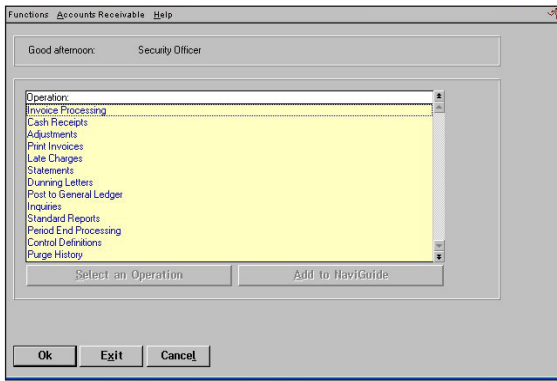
Functions Accounts Receivable Help

Good afternoon: Security Officer

Operation:
Invoice Processing
Cash Receipts
Adjustments
Print Invoices
Late Charges
Statements
Dunning Letters
Post to General Ledger
Inquiries
Standard Reports
Period End Processing
Control Definitions
Purge History

Select an Operation
Add to NaviGuide

Ok
Exit
Cancel